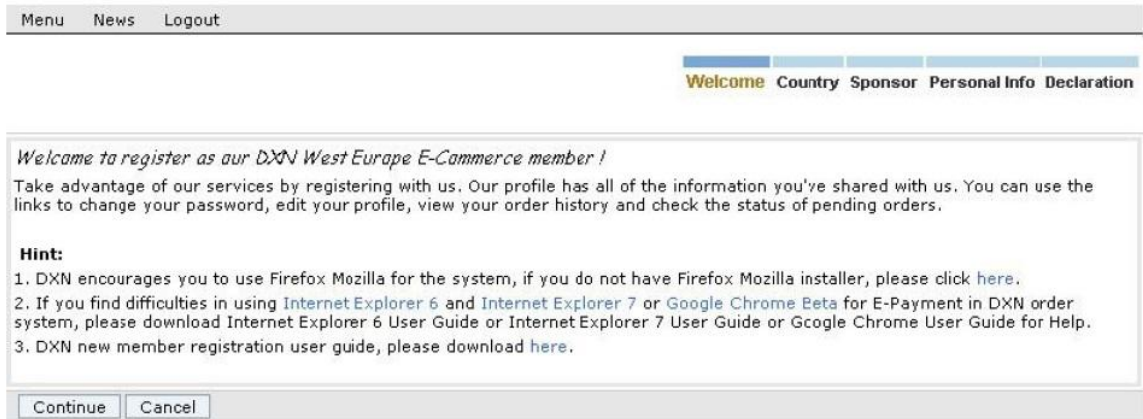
Menu News Logout

Welcome Country Sponsor Personal Info Declaration

Welcome to register as our DXN West Europe E-Commerce member !

Take advantage of our services by registering with us. Our profile has all of the information you've shared with us. You can use the links to change your password, edit your profile, view your order history and check the status of pending orders.

Hint:

1. DXN encourages you to use Firefox Mozilla for the system, if you do not have Firefox Mozilla installer, please click here.

2. If you find difficulties in using Internet Explorer 6 and Internet Explorer 7 or Google Chrome Beta for E-Payment in DXN order system, please download Internet Explorer 6 User Guide or Internet Explorer 7 User Guide or Gcogle Chrome User Guide for Help.

3. DXN new member registration user guide, please download here.

Continue Cancel